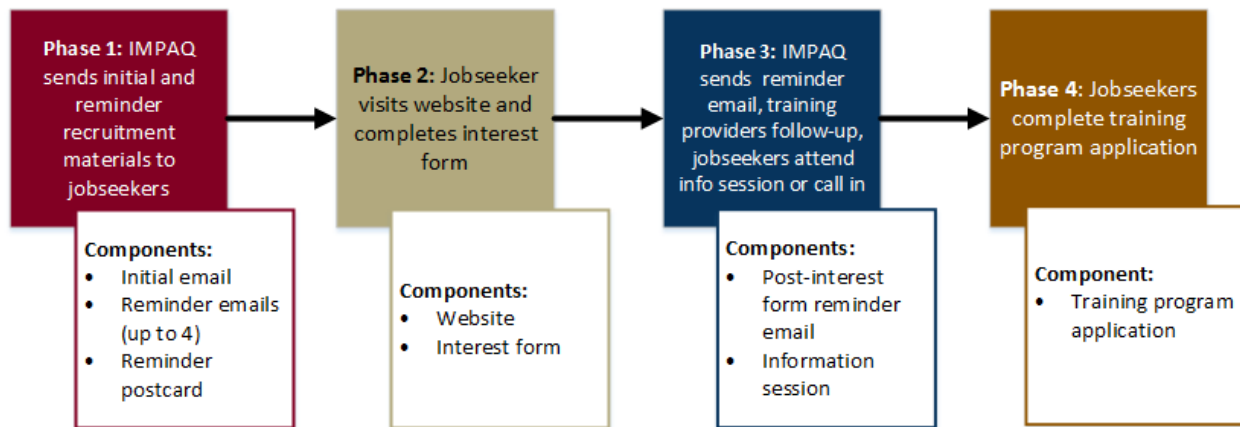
Phase 1: IMPAQ sends initial and reminder recruitment materials to jobseekers

Components:
• Initial email
• Reminder emails (up to 4)
• Reminder postcard

Phase 2: Jobseeker visits website and completes interest form

Components:
• Website
• Interest form

Phase 3: IMPAQ sends reminder email, training providers follow-up, jobseekers attend info session or call in

Components:
• Post-interest form reminder email
• Information session

Phase 4: Jobseekers complete training program application

Component:
• Training program application